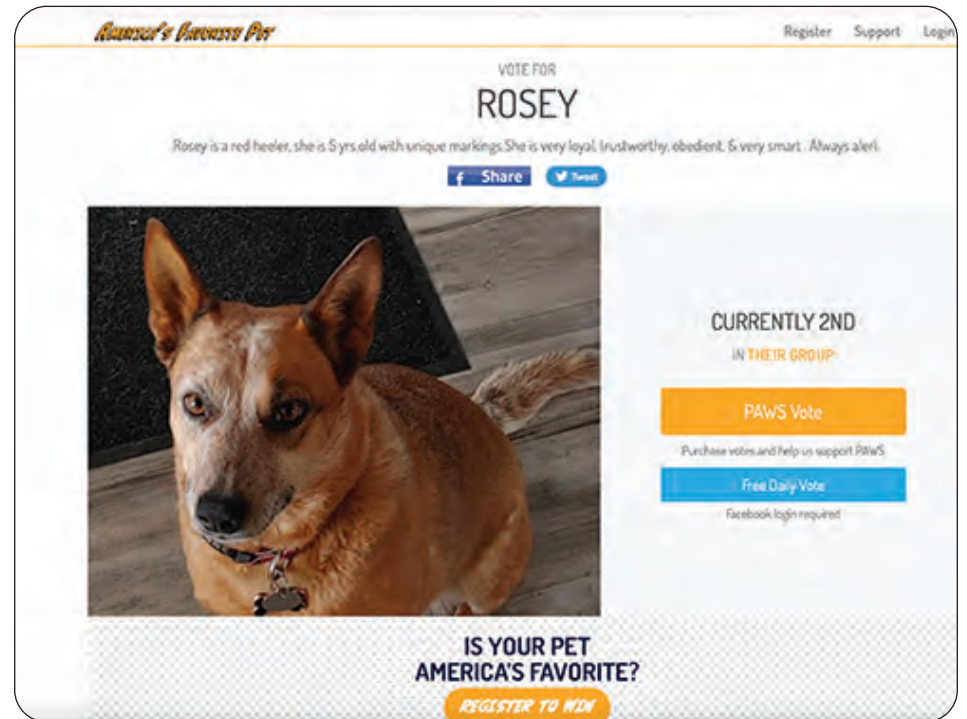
America's Favorite Pet

Register Support Login

VOTE FOR

ROSEY

Rosey is a red heeler, she is 5 yrs old with unique markings.She is very loyal, trustworthy, obedient, & very smart . Always alert.

Share Tweet

CURRENTLY 2ND

IN THEIR GROUP

PAWS Vote

Purchase votes and help us support PAWS

Free Daily Vote

Facebook login required

IS YOUR PET AMERICA'S FAVORITE?

REGISTER TO WIN